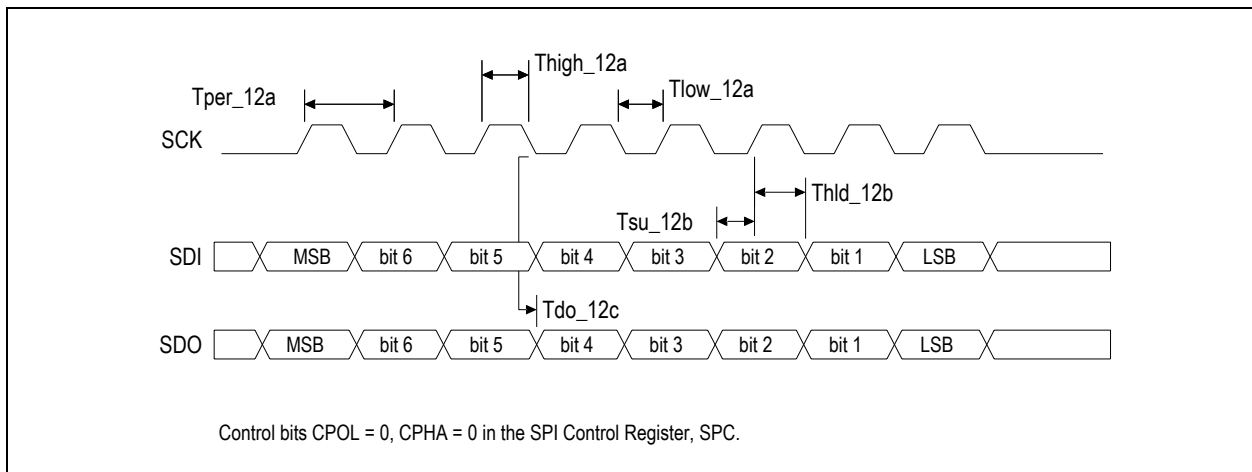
Thigh_12a

Tper_12a

Tlow_12a

SCK

Thld_12b

Tsu_12b

SDI MSB bit 6 bit 5 bit 4 bit 3 bit 2 bit 1 LSB

Tdo_12c

SDO MSB bit 6 bit 5 bit 4 bit 3 bit 2 bit 1 LSB

Control bits CPOL = 0, CPHA = 0 in the SPI Control Register, SPC.